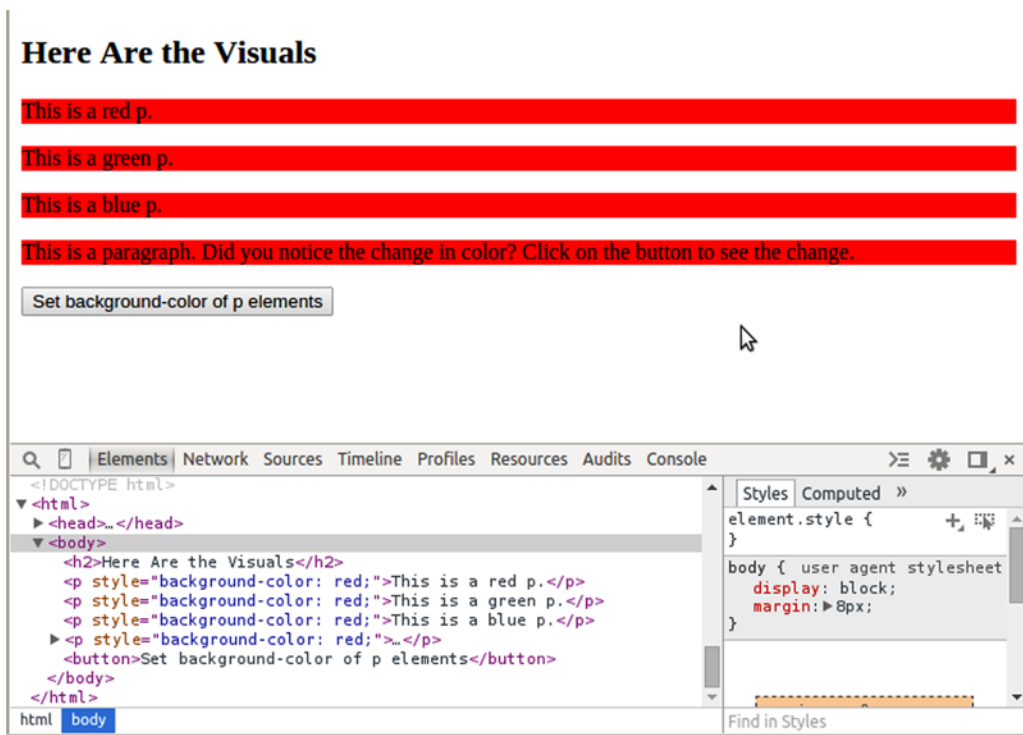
Here Are the Visuals

This is a red p.

This is a green p.

This is a blue p.

This is a paragraph. Did you notice the change in color? Click on the button to see the change.

Set background-color of p elements

Elements Network Sources Timeline Profiles Resources Audits Console

<!DOCTYPE html>
▼<html>
▶<head>…</head>
▼<body>
<h2>Here Are the Visuals</h2>
<p style="background-color: red;">This is a red p.</p>
<p style="background-color: red;">This is a green p.</p>
<p style="background-color: red;">This is a blue p.</p>
▶<p style="background-color: red;">…</p>
<button>Set background-color of p elements</button>
</body>
</html>

html body

Styles Computed »

element.style {
}

body { user agent stylesheet
display: block;
margin: ▶8px;
}

Find in Styles